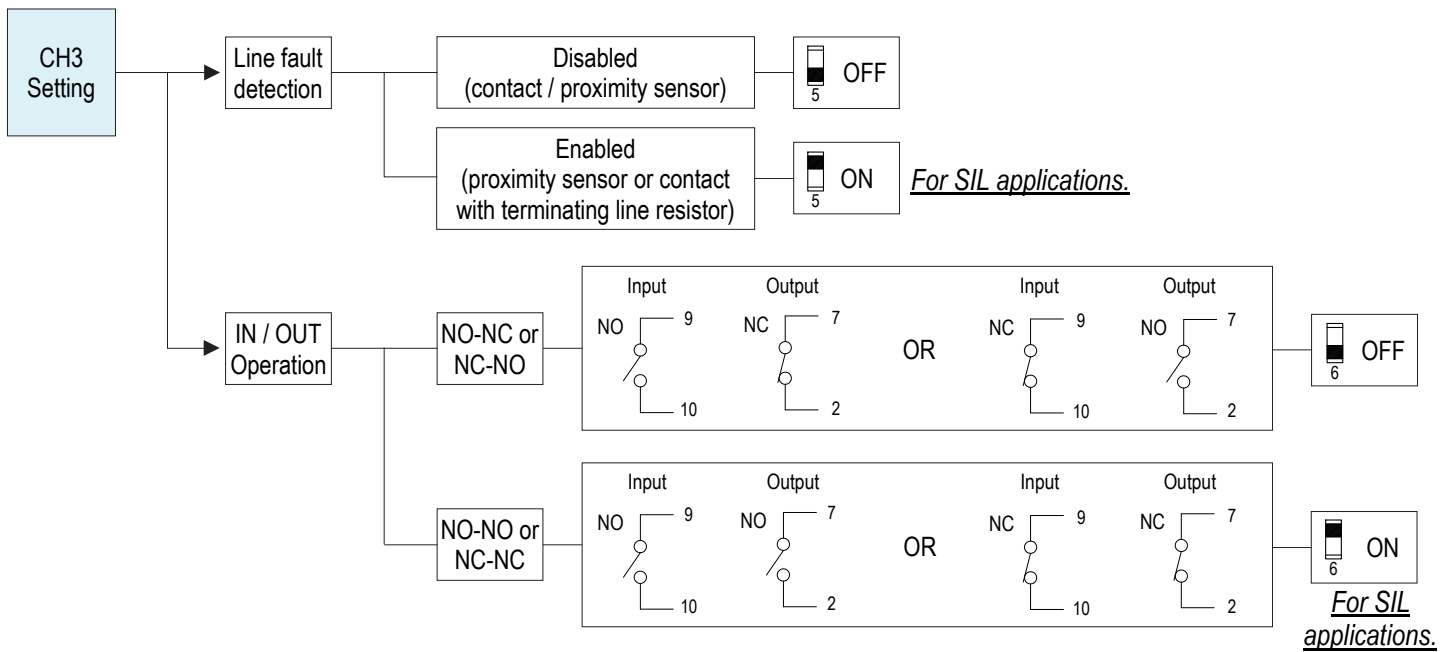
CH3 Setting

Line fault detection

Disabled (contact / proximity sensor)

5 OFF

Enabled (proximity sensor or contact with terminating line resistor)

5 ON

*For SIL applications.*

IN / OUT Operation

NO-NC or NC-NO

Input NO 9 10

Output NC 7 2

OR

Input NC 9 10

Output NO 7 2

6 OFF

NO-NO or NC-NC

Input NO 9 10

Output NO 7 2

OR

Input NC 9 10

Output NC 7 2

6 ON

*For SIL applications.*